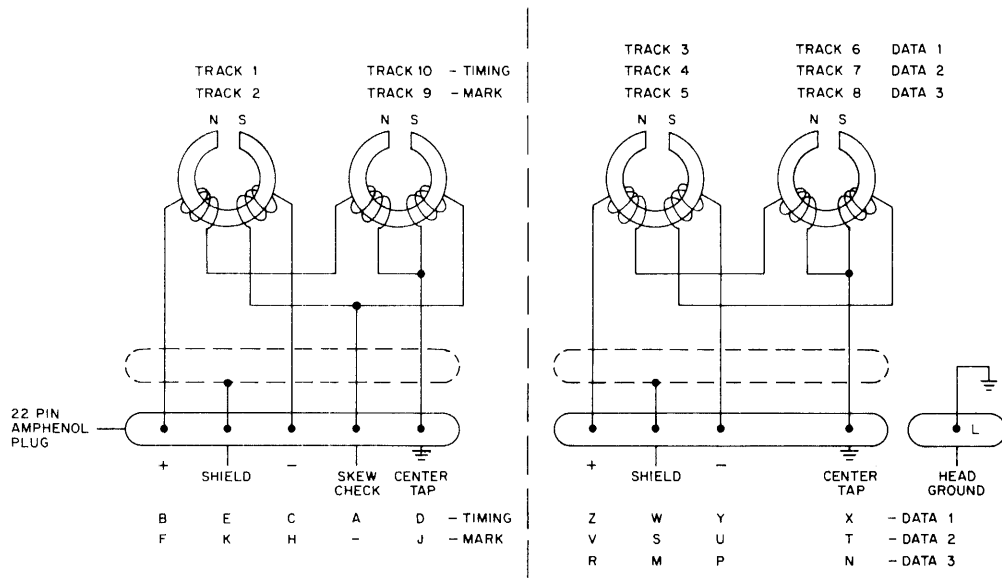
TRACK 1
TRACK 2

TRACK 10 - TIMING
TRACK 9 - MARK

N S

N S

22 PIN AMPHENOL PLUG

+ SHIELD − SKEW CHECK CENTER TAP

| B | E | C | A | D | - TIMING |
|---|---|---|---|---|---|
| F | K | H | – | J | - MARK |

TRACK 3
TRACK 4
TRACK 5

TRACK 6 DATA 1
TRACK 7 DATA 2
TRACK 8 DATA 3

N S

N S

L

+ SHIELD − CENTER TAP HEAD GROUND

| Z | W | Y | X | - DATA 1 |
|---|---|---|---|---|
| V | S | U | T | - DATA 2 |
| R | M | P | N | - DATA 3 |